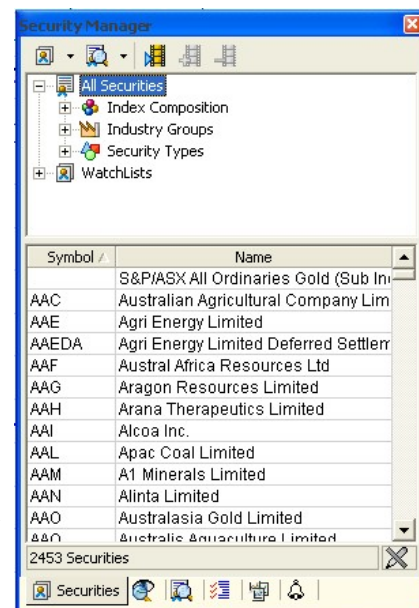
Security Manager

All Securities
Index Composition
Industry Groups
Security Types
WatchLists

| Symbol | Name |
|---|---|
| | S&P/ASX All Ordinaries Gold (Sub In |
| AAC | Australian Agricultural Company Lim |
| AAE | Agri Energy Limited |
| AAEDA | Agri Energy Limited Deferred Settlem |
| AAF | Austral Africa Resources Ltd |
| AAG | Aragon Resources Limited |
| AAH | Arana Therapeutics Limited |
| AAI | Alcoa Inc. |
| AAL | Apac Coal Limited |
| AAM | A1 Minerals Limited |
| AAN | Alinta Limited |
| AAO | Australasia Gold Limited |
| AAQ | Australis Aquaculture Limited |

2453 Securities

Securities